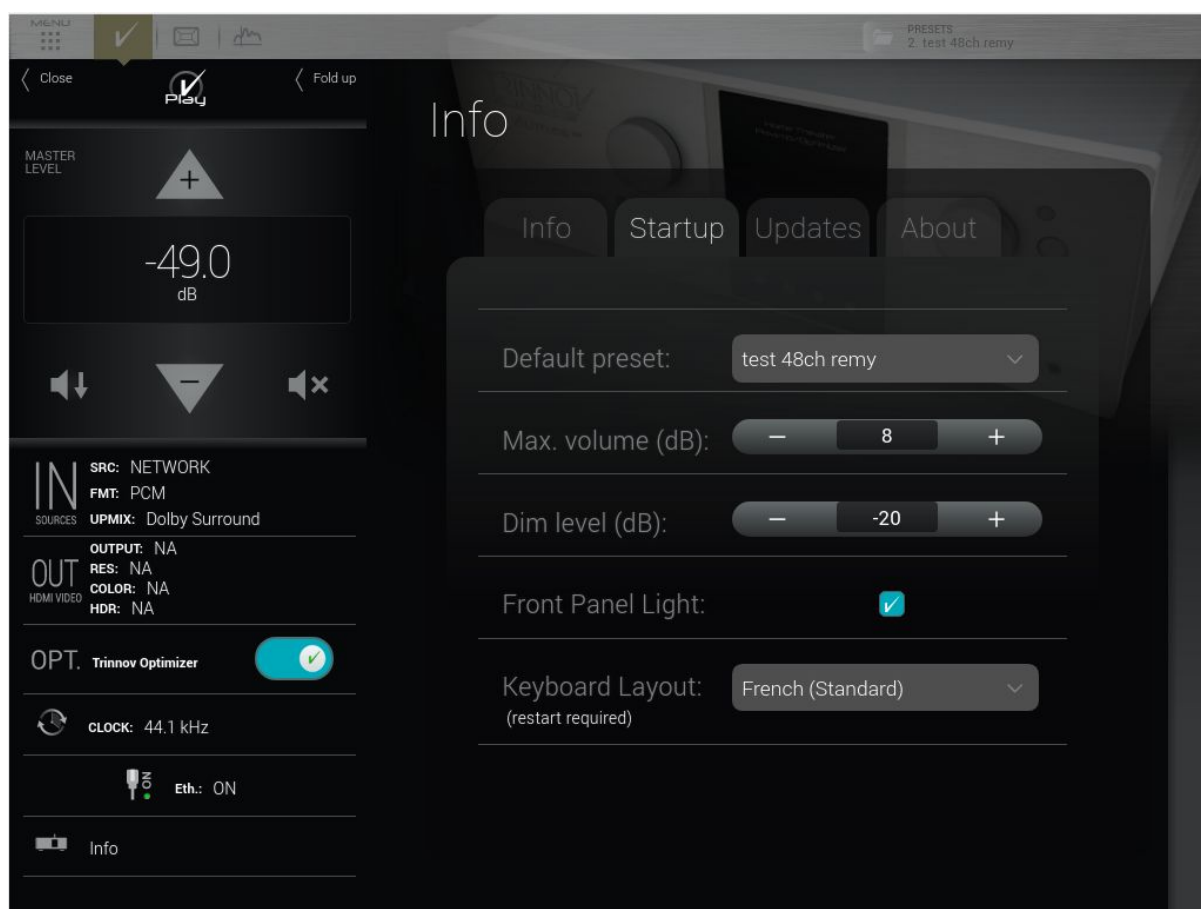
MENU

PRESETS
2. test 48ch remy

Close

Play

Fold up

MASTER LEVEL

+

-49.0
dB

−

Info

Info | Startup | Updates | About

Default preset: test 48ch remy

Max. volume (dB): − 8 +

Dim level (dB): − -20 +

Front Panel Light:

Keyboard Layout: French (Standard)
(restart required)

IN SOURCES
SRC: NETWORK
FMT: PCM
UPMIX: Dolby Surround

OUT HDMI VIDEO
OUTPUT: NA
RES: NA
COLOR: NA
HDR: NA

OPT. Trinnov Optimizer

CLOCK: 44.1 kHz

ON
Eth.: ON

Info